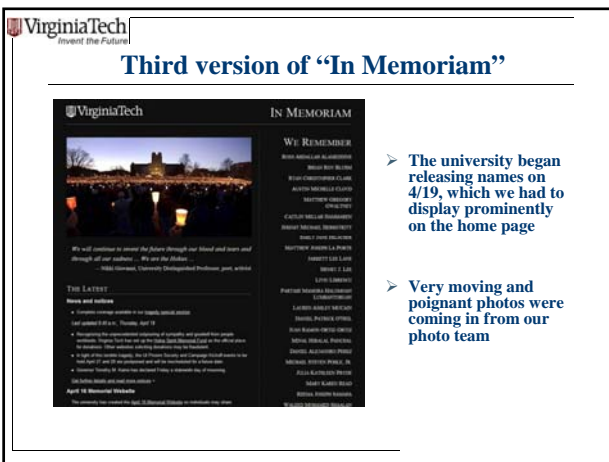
VirginiaTech
Invent the Future

Third version of "In Memoriam"

VirginiaTech

IN MEMORIAM

WE REMEMBER

ROSS ABDALLAH ALAMEDDINE
BRIAN ROY BLUHM
RYAN CHRISTOPHER CLARK
AUSTIN MICHELLE CLOYD
MATTHEW GREGORY GWALTNEY
CAITLIN MILLAR HAMMAREN
JEREMY MICHAEL HERBSTRITT
EMILY JANE HILSCHER
MATTHEW JOSEPH LA PORTE
JARRETT LEE LANE
HENRY J. LEE
LIVIU LIBRESCU
PARTAHI MAMORA HALOMOAN LUMBANTORUAN
LAUREN ASHLEY MCCAIN
DANIEL PATRICK O'NEIL
JUAN RAMON ORTIZ-ORTIZ
MINAL HIRALAL PANCHAL
DANIEL ALEJANDRO PEREZ
MICHAEL STEVEN POHLE, JR.
JULIA KATHLEEN PRYDE
MARY KAREN READ
REEMA JOSEPH SAMAHA
WALEED MOHAMED SHAALAN

We will continue to invent the future through our blood and tears and through all our sadness ... We are the Hokies ...
— Nikki Giovanni, University Distinguished Professor, poet, activist

THE LATEST

News and notices

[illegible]

April 16 Memorial Website

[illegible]

➢ The university began releasing names on 4/19, which we had to display prominently on the home page

➢ Very moving and poignant photos were coming in from our photo team